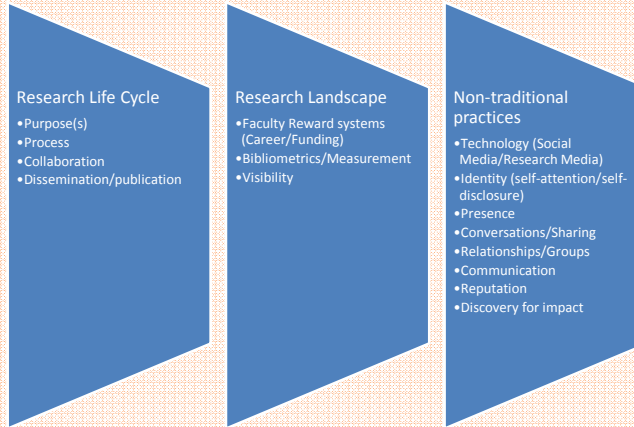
Research Life Cycle

•Purpose(s)
•Process
•Collaboration
•Dissemination/publication

Research Landscape

•Faculty Reward systems (Career/Funding)
•Bibliometrics/Measurement
•Visibility

Non-traditional practices

•Technology (Social Media/Research Media)
•Identity (self-attention/self-disclosure)
•Presence
•Conversations/Sharing
•Relationships/Groups
•Communication
•Reputation
•Discovery for impact